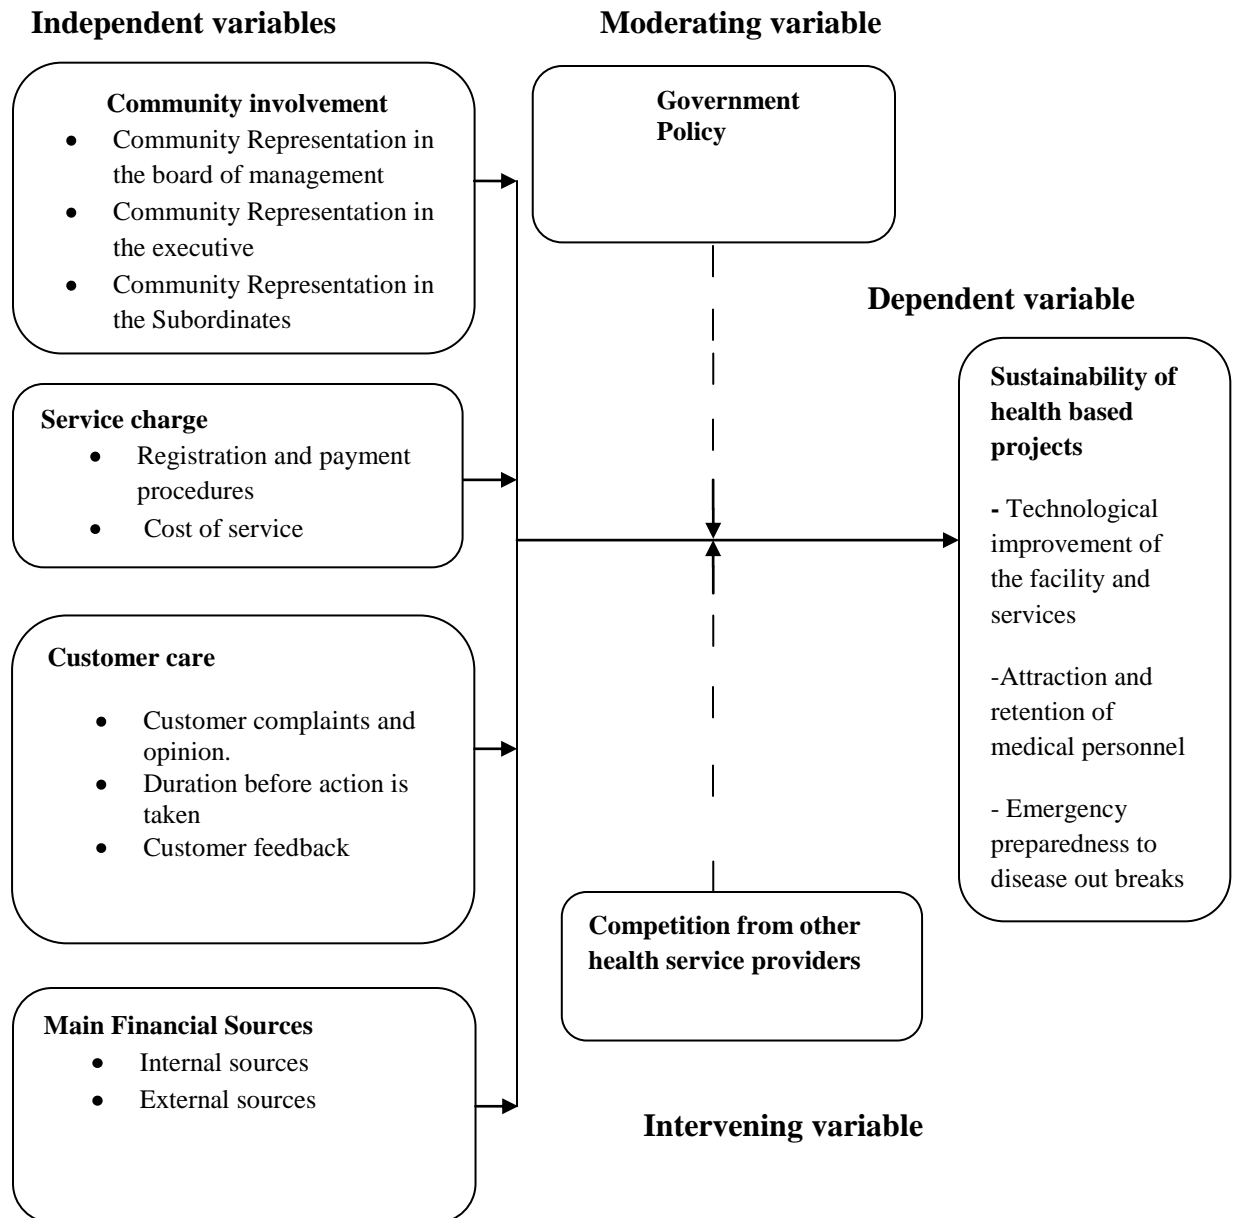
Independent variables

Moderating variable

Community involvement

- Community Representation in the board of management
- Community Representation in the executive
- Community Representation in the Subordinates

Government Policy

Dependent variable

Service charge

- Registration and payment procedures
- Cost of service

Sustainability of health based projects

- Technological improvement of the facility and services

-Attraction and retention of medical personnel

- Emergency preparedness to disease out breaks

Customer care

- Customer complaints and opinion.
- Duration before action is taken
- Customer feedback

Competition from other health service providers

Main Financial Sources

- Internal sources
- External sources

Intervening variable